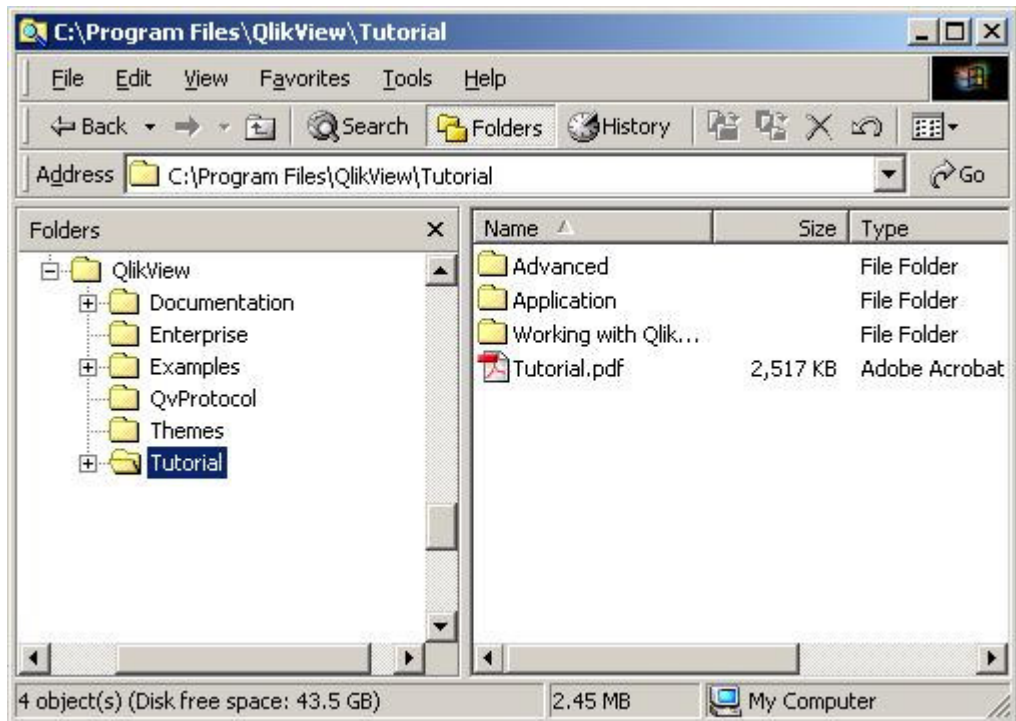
C:\Program Files\QlikView\Tutorial

File Edit View Favorites Tools Help

Back Search Folders History

Address C:\Program Files\QlikView\Tutorial Go

Folders ×

QlikView
Documentation
Enterprise
Examples
QvProtocol
Themes
Tutorial

| Name | Size | Type |
|---|---|---|
| Advanced | | File Folder |
| Application | | File Folder |
| Working with Qlik... | | File Folder |
| Tutorial.pdf | 2,517 KB | Adobe Acrobat |

4 object(s) (Disk free space: 43.5 GB) 2.45 MB My Computer